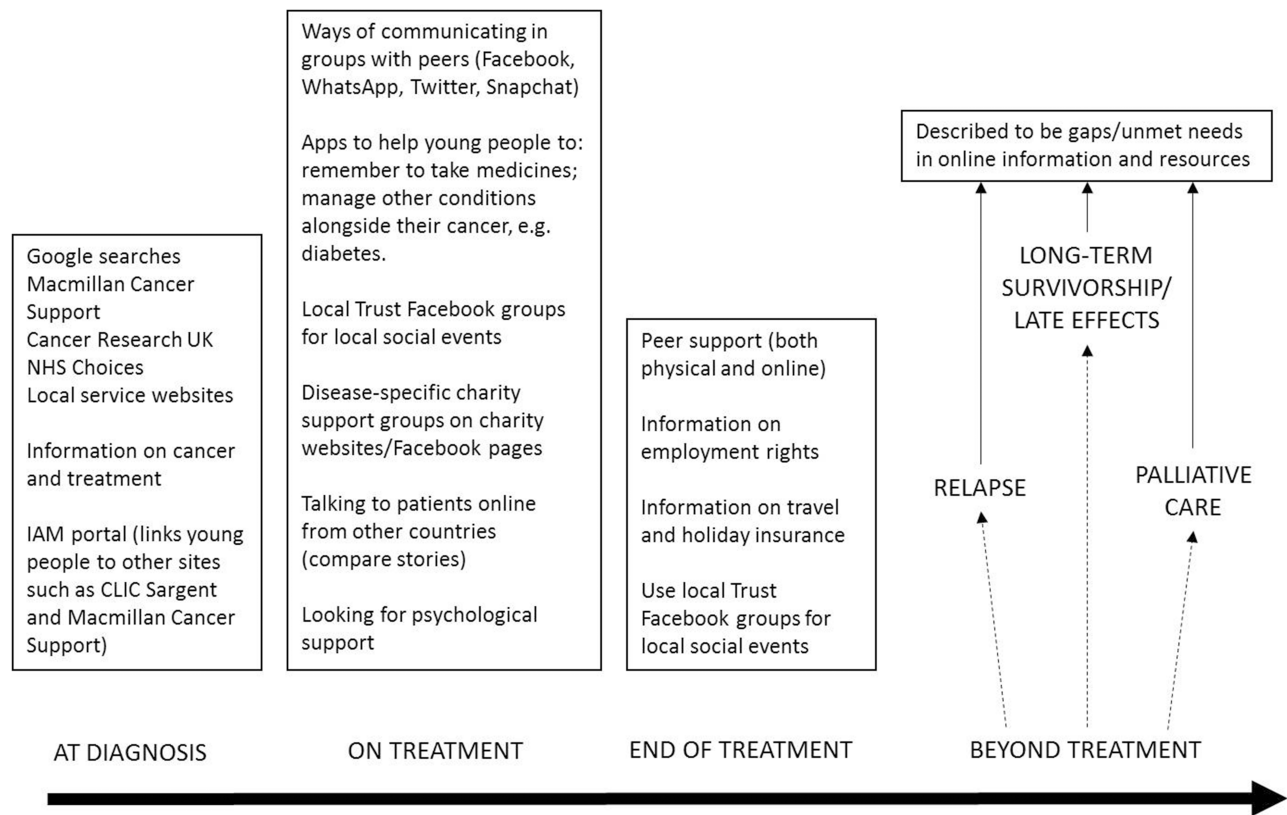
Google searches
Macmillan Cancer Support
Cancer Research UK
NHS Choices
Local service websites

Information on cancer and treatment

IAM portal (links young people to other sites such as CLIC Sargent and Macmillan Cancer Support)

Ways of communicating in groups with peers (Facebook, WhatsApp, Twitter, Snapchat)

Apps to help young people to: remember to take medicines; manage other conditions alongside their cancer, e.g. diabetes.

Local Trust Facebook groups for local social events

Disease-specific charity support groups on charity websites/Facebook pages

Talking to patients online from other countries (compare stories)

Looking for psychological support

Peer support (both physical and online)

Information on employment rights

Information on travel and holiday insurance

Use local Trust Facebook groups for local social events

Described to be gaps/unmet needs in online information and resources

LONG-TERM SURVIVORSHIP/ LATE EFFECTS

RELAPSE

PALLIATIVE CARE

AT DIAGNOSIS

ON TREATMENT

END OF TREATMENT

BEYOND TREATMENT